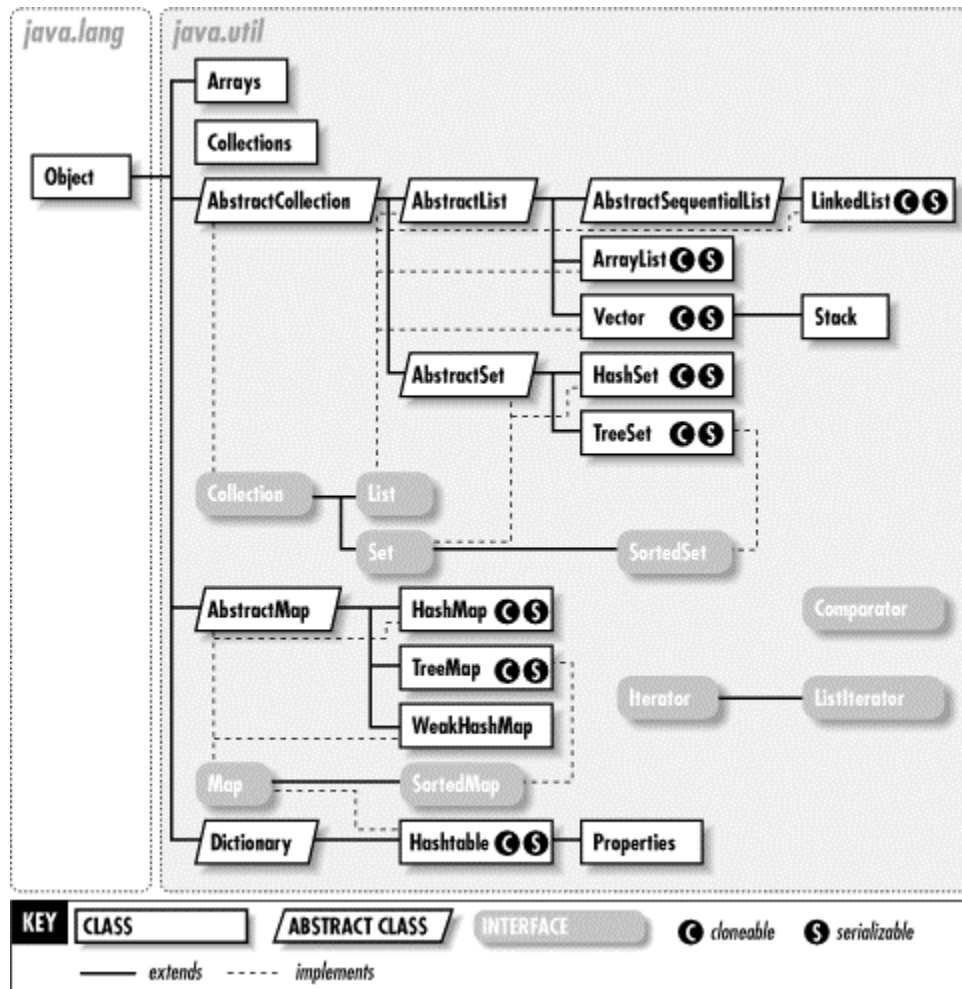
java.lang

Object

java.util

Arrays

Collections

AbstractCollection

AbstractList

AbstractSequentialList

LinkedList C S

ArrayList C S

Vector C S

Stack

AbstractSet

HashSet C S

TreeSet C S

Collection

List

Set

SortedSet

AbstractMap

HashMap C S

TreeMap C S

WeakHashMap

Comparator

Iterator

ListIterator

Map

SortedMap

Dictionary

Hashtable C S

Properties

KEY CLASS ABSTRACT CLASS INTERFACE C cloneable S serializable

extends implements